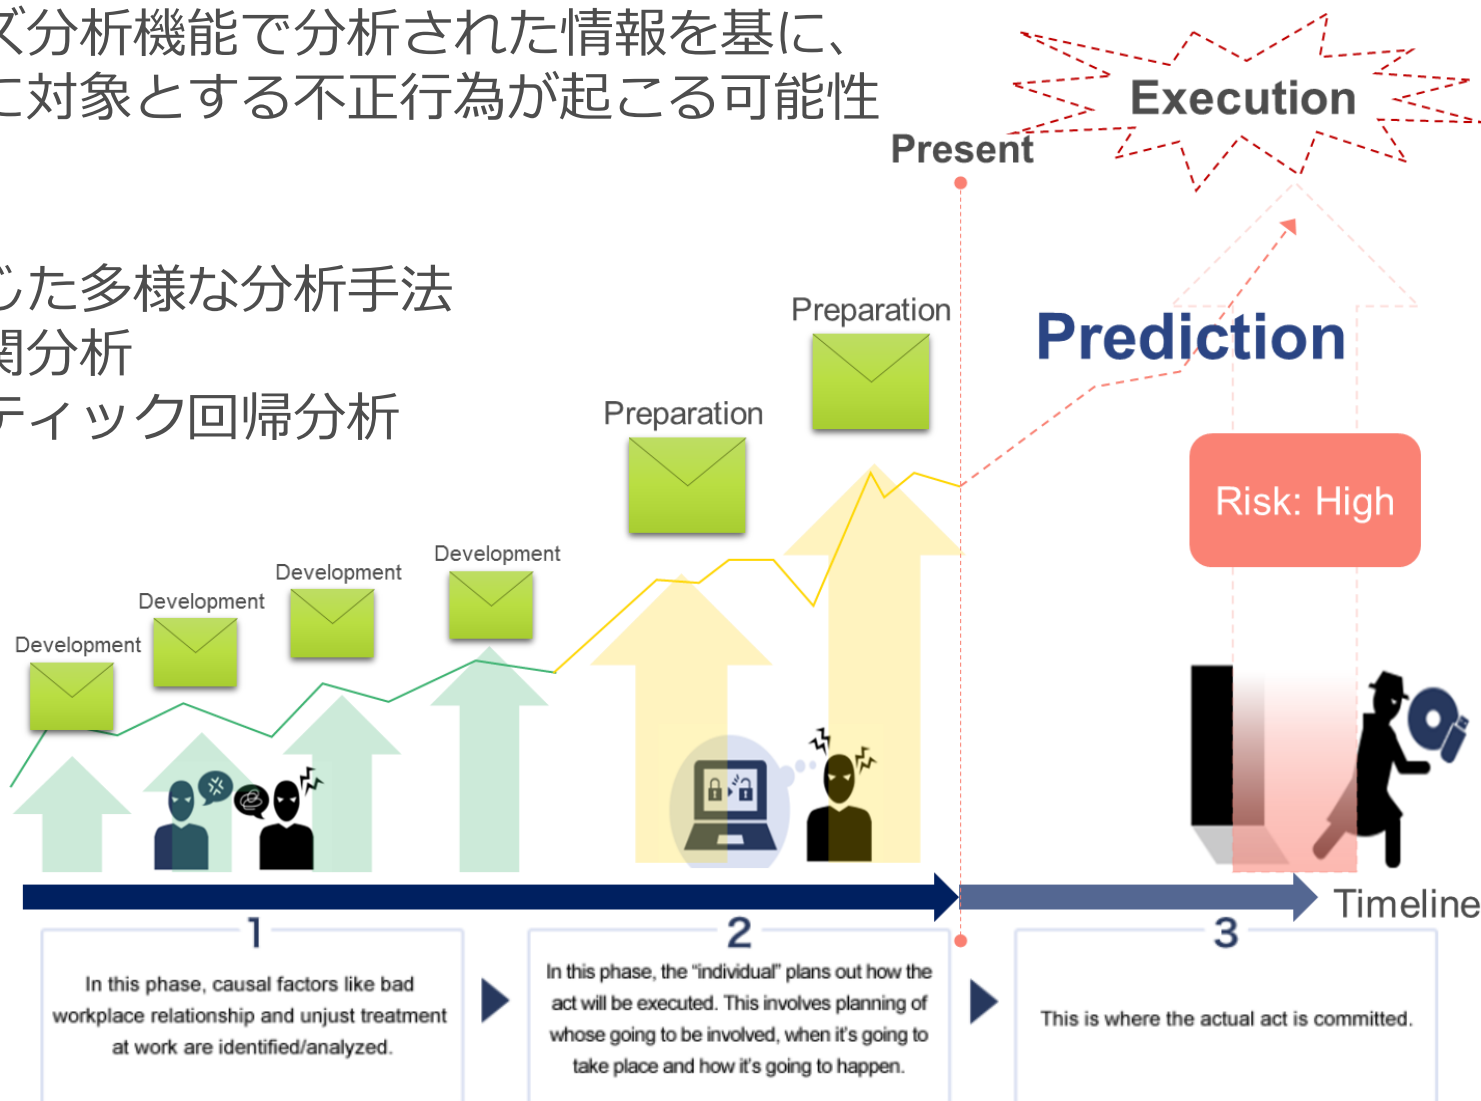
ズ分析機能で分析された情報を基に、
こ対象とする不正行為が起こる可能性

じた多様な分析手法
関分析
ティック回帰分析

Execution

Present

Prediction

Preparation

Preparation

Risk: High

Development

Development

Development

Development

Timeline

1

In this phase, causal factors like bad workplace relationship and unjust treatment at work are identified/analyzed.

2

In this phase, the "individual" plans out how the act will be executed. This involves planning of whose going to be involved, when it's going to take place and how it's going to happen.

3

This is where the actual act is committed.